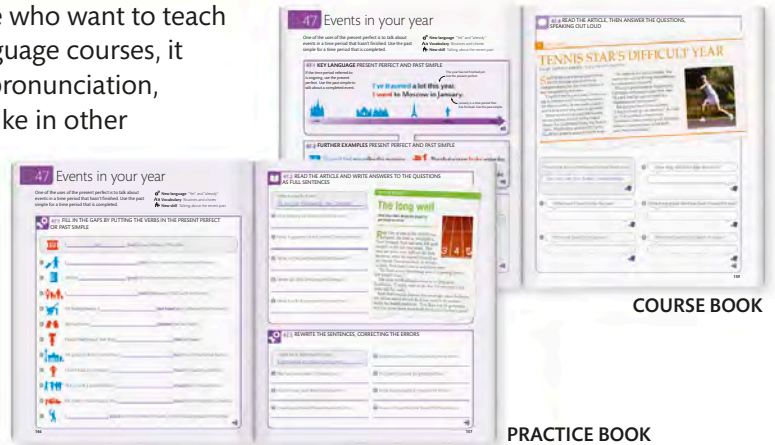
e who want to teach
guage courses, it
pronunciation,
ke in other

47 Events in your year

One of the uses of the present perfect is to talk about events in a time period that hasn't finished. Use the past simple for a time period that is completed.

New language "Yet" and "already"
Vocabulary Vacations and chores
New skill Talking about the recent past

47.1 KEY LANGUAGE PRESENT PERFECT AND PAST SIMPLE

I've traveled a lot this year.
I went to Moscow in January.

47.2 FURTHER EXAMPLES PRESENT PERFECT AND PAST SIMPLE

47.4 READ THE ARTICLE, THEN ANSWER THE QUESTIONS, SPEAKING OUT LOUD

TENNIS STAR'S DIFFICULT YEAR

COURSE BOOK

47 Events in your year

One of the uses of the present perfect is to talk about events in a time period that hasn't finished. Use the past simple for a time period that is completed.

New language "Yet" and "already"
Vocabulary Vacations and chores
New skill Talking about the recent past

47.1 FILL IN THE GAPS BY PUTTING THE VERBS IN THE PRESENT PERFECT OR PAST SIMPLE

47.2 READ THE ARTICLE AND WRITE ANSWERS TO THE QUESTIONS AS FULL SENTENCES

The long wait

47.3 REWRITE THE SENTENCES, CORRECTING THE ERRORS

PRACTICE BOOK